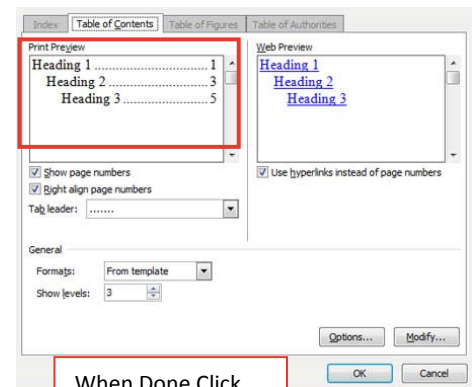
Index | Table of Contents | Table of Figures | Table of Authorities

Print Preview

Heading 1 .................................. 1
Heading 2 .............................. 3
Heading 3 .......................... 5

Web Preview

Heading 1
Heading 2
Heading 3

Show page numbers
Right align page numbers
Tab leader: ........

Use hyperlinks instead of page numbers

General
Formats: From template
Show levels: 3

Options... Modify...

When Done Click

OK Cancel